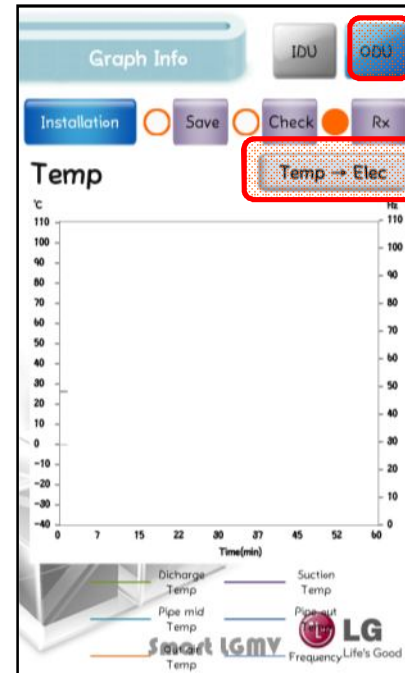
Graph Info

IDU

ODU

Installation

Save

Check

Rx

Temp

Temp → Elec

℃

Hz

110
100
90
80
70
60
50
40
30
20
10
0
-10
-20
-30
-40

110
100
90
80
70
60
50
40
30
20
10
0

0
7
15
22
30
37
45
52
60

Time(min)

Dicharge Temp

Suction Temp

Pipe mid Temp

Pipe out Temp

Smart LGMV

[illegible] Temp

Frequency

LG

Life's Good